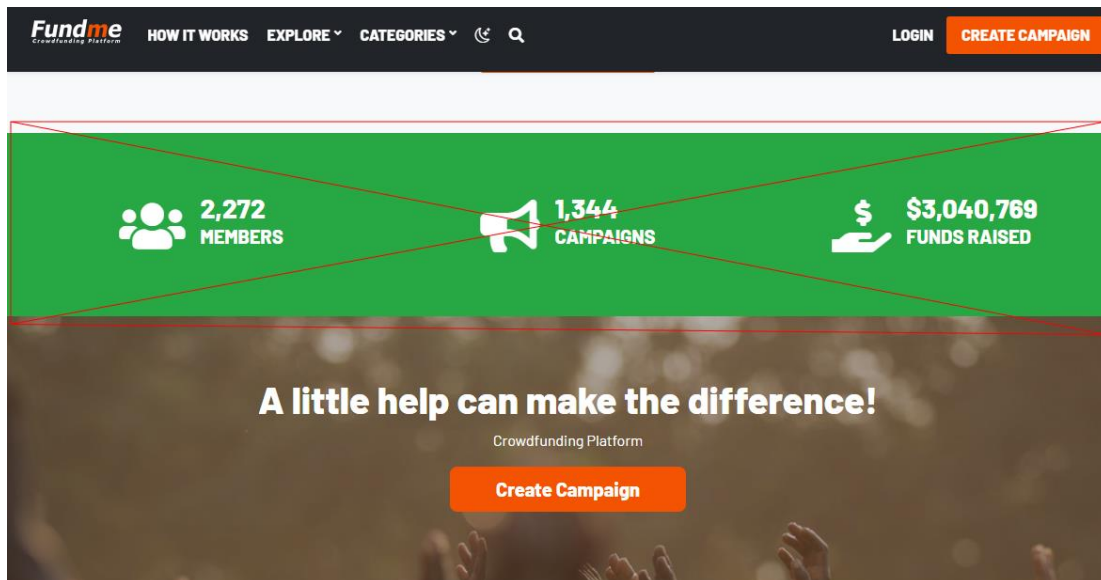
Fundme
Crowdfunding Platform

HOW IT WORKS EXPLORE CATEGORIES

LOGIN CREATE CAMPAIGN

2,272
MEMBERS

1,344
CAMPAIGNS

$3,040,769
FUNDS RAISED

A little help can make the difference!

Crowdfunding Platform

Create Campaign